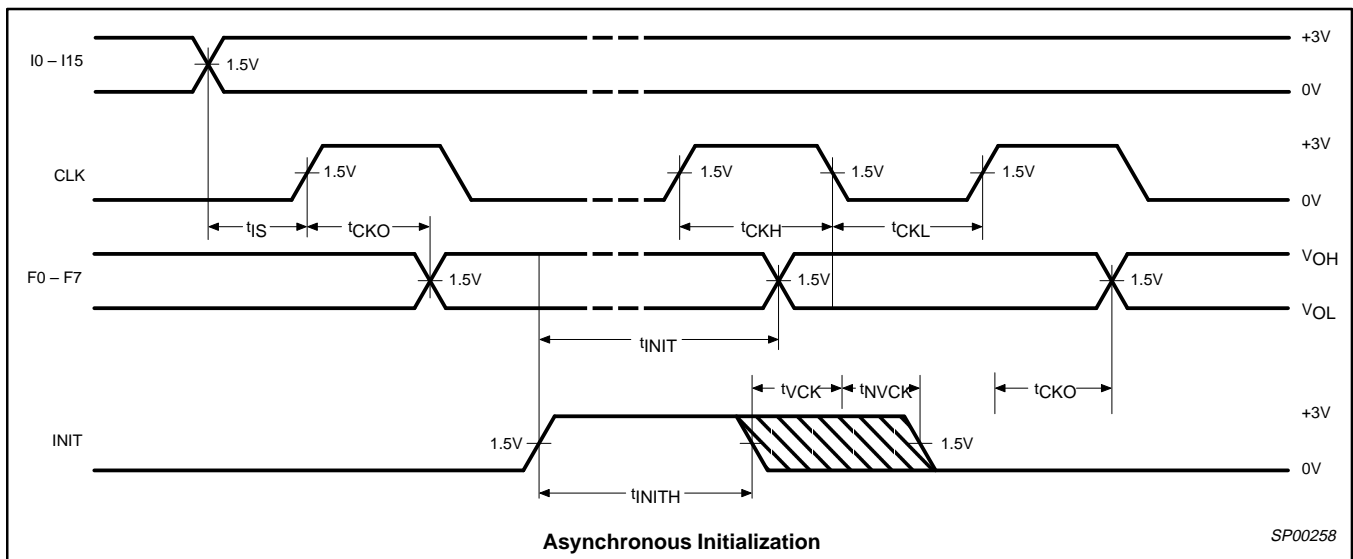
I0 – I15
1.5V
+3V
0V
CLK
1.5V
1.5V
1.5V
1.5V
+3V
0V
$t_{IS}$
$t_{CKO}$
$t_{CKH}$
$t_{CKL}$
F0 – F7
1.5V
1.5V
1.5V
$V_{OH}$
$V_{OL}$
$t_{INIT}$
$t_{VCK}$
$t_{NVCK}$
$t_{CKO}$
INIT
1.5V
1.5V
+3V
0V
$t_{INITH}$
Asynchronous Initialization
SP00258